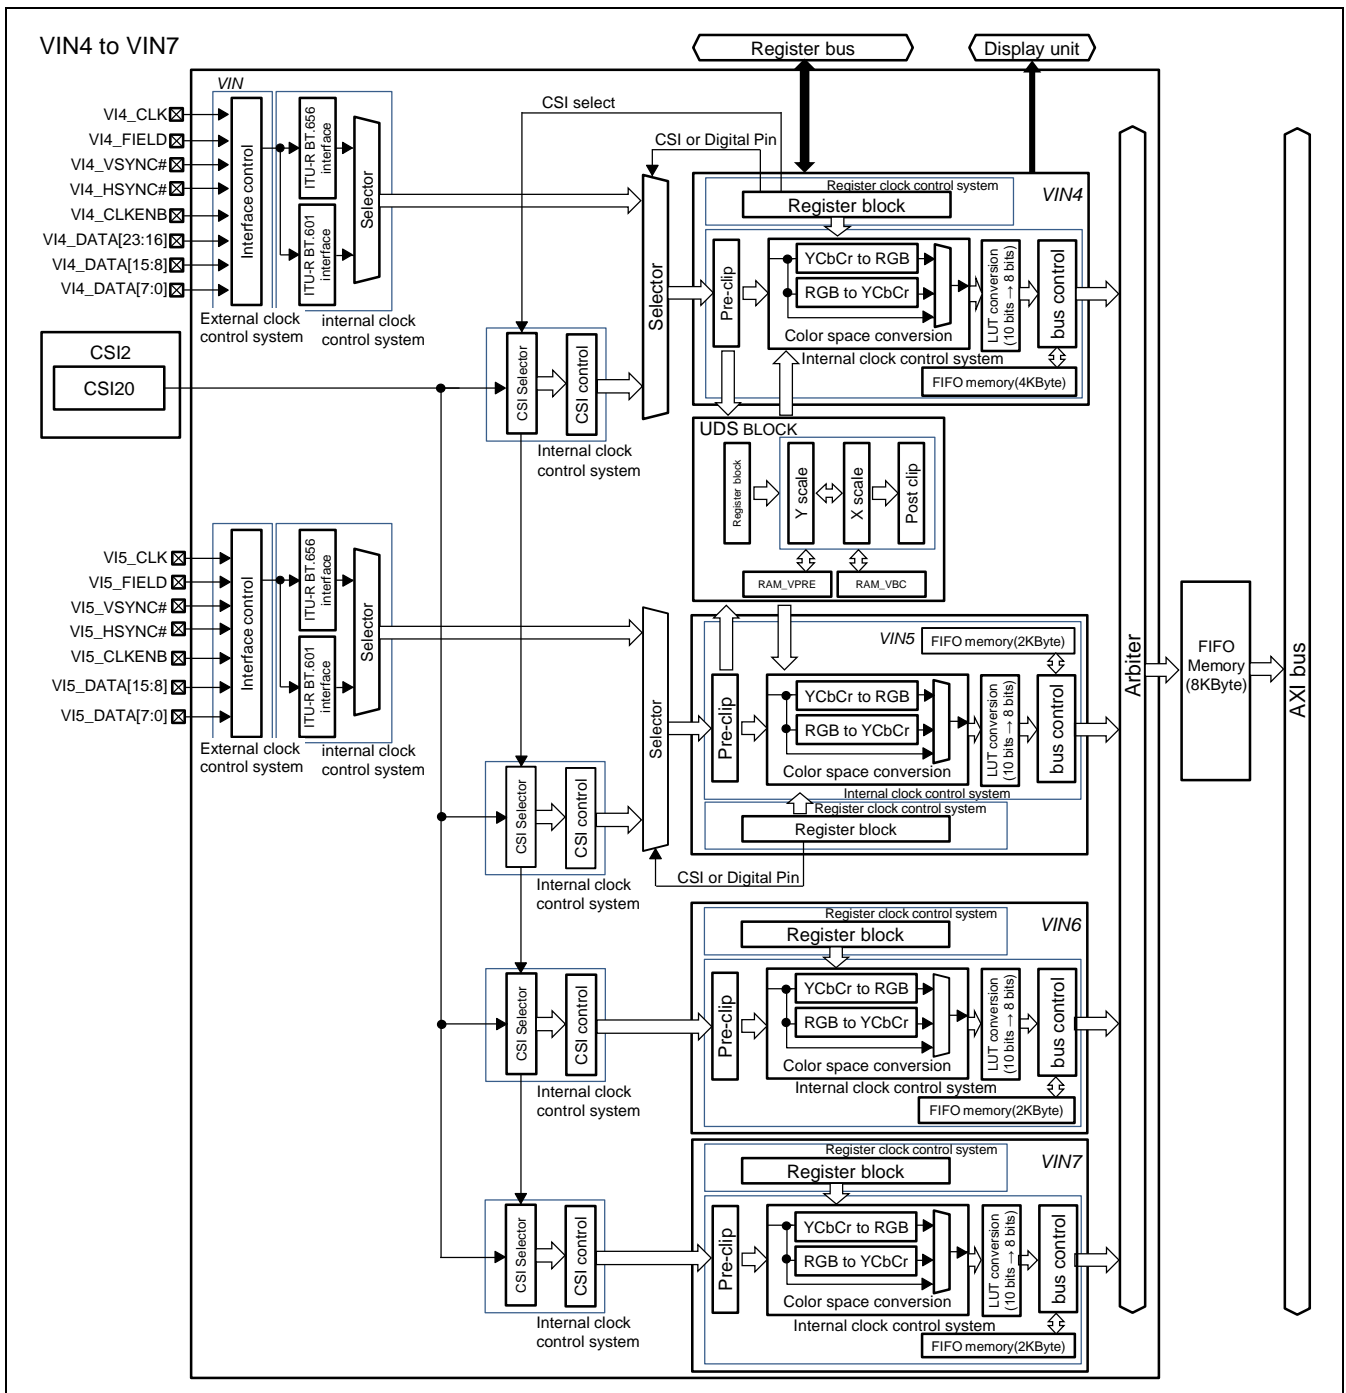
VIN4 to VIN7

Register bus

Display unit

VIN

VI4_CLK
VI4_FIELD
VI4_VSYNC#
VI4_HSYNC#
VI4_CLKENB
VI4_DATA[23:16]
VI4_DATA[15:8]
VI4_DATA[7:0]

Interface control
ITU-R BT.656 interface
ITU-R BT.601 interface
Selector

External clock control system
internal clock control system

CSI select
CSI or Digital Pin

Selector

Register clock control system
Register block
VIN4
Pre-clip
YCbCr to RGB
RGB to YCbCr
Color space conversion
LUT conversion (10 bits → 8 bits)
bus control
Internal clock control system
FIFO memory(4KByte)

CSI2
CSI20

CSI Selector
CSI control
Internal clock control system

UDS BLOCK
Register block
Y scale
X scale
Post clip
RAM_VPRE
RAM_VBC

VI5_CLK
VI5_FIELD
VI5_VSYNC#
VI5_HSYNC#
VI5_CLKENB
VI5_DATA[15:8]
VI5_DATA[7:0]

Interface control
ITU-R BT.656 interface
ITU-R BT.601 interface
Selector

External clock control system
internal clock control system

Selector

VIN5
FIFO memory(2KByte)
Pre-clip
YCbCr to RGB
RGB to YCbCr
Color space conversion
LUT conversion (10 bits → 8 bits)
bus control
Internal clock control system
Register clock control system
Register block

CSI Selector
CSI control
Internal clock control system

CSI or Digital Pin

Register clock control system
Register block
VIN6
Pre-clip
YCbCr to RGB
RGB to YCbCr
Color space conversion
LUT conversion (10 bits → 8 bits)
bus control
Internal clock control system
FIFO memory(2KByte)

CSI Selector
CSI control
Internal clock control system

Register clock control system
Register block
VIN7
Pre-clip
YCbCr to RGB
RGB to YCbCr
Color space conversion
LUT conversion (10 bits → 8 bits)
bus control
Internal clock control system
FIFO memory(2KByte)

CSI Selector
CSI control
Internal clock control system

Arbiter

FIFO Memory (8KByte)

AXI bus